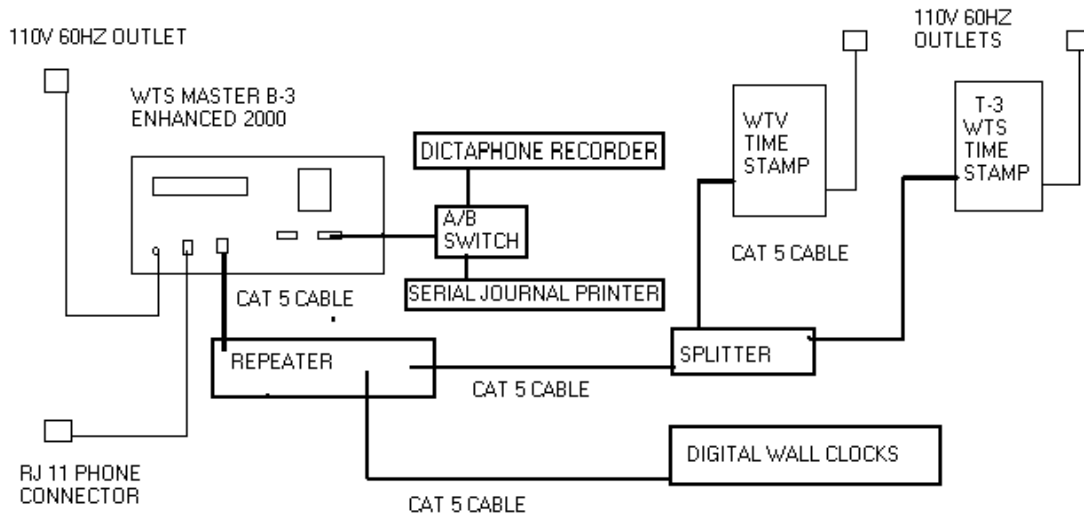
110V 60HZ OUTLET

WTS MASTER B-3
ENHANCED 2000

DICTAPHONE RECORDER

A/B
SWITCH

SERIAL JOURNAL PRINTER

110V 60HZ
OUTLETS

WTV
TIME
STAMP

T-3
WTS
TIME
STAMP

CAT 5 CABLE

CAT 5 CABLE

REPEATER

SPLITTER

CAT 5 CABLE

DIGITAL WALL CLOCKS

RJ 11 PHONE
CONNECTOR

CAT 5 CABLE